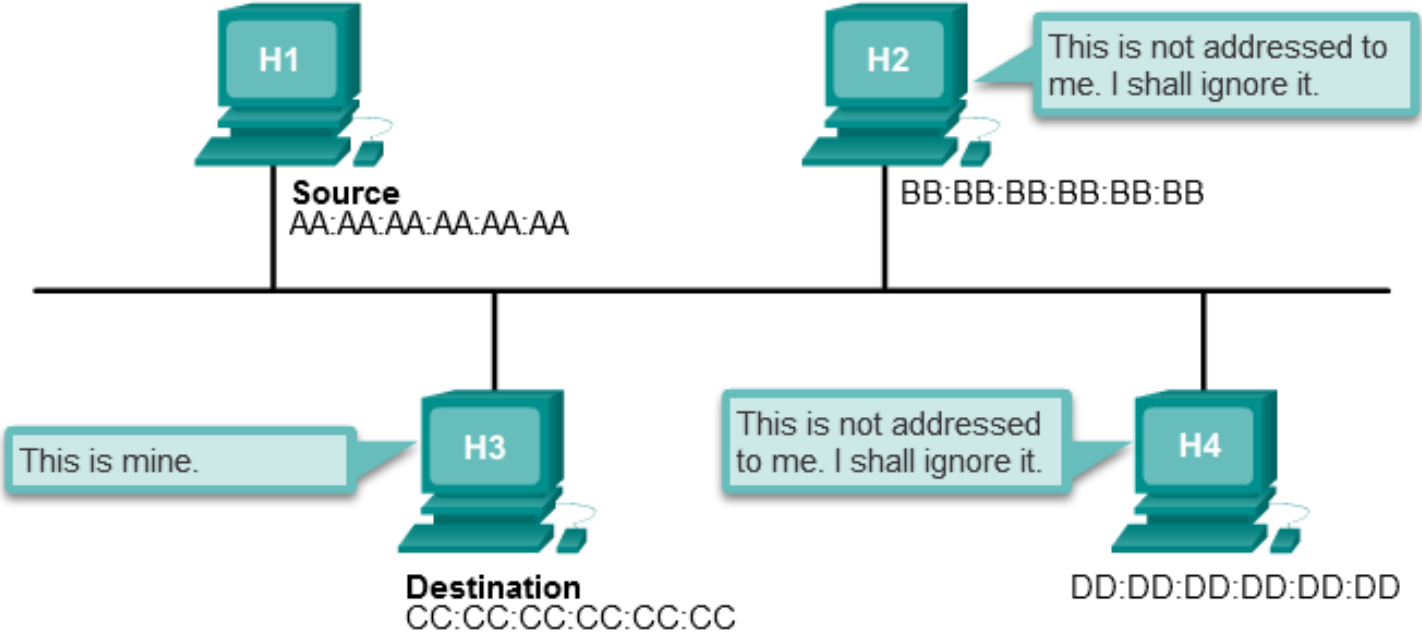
H1

Source
AA:AA:AA:AA:AA:AA

H2

This is not addressed to me. I shall ignore it.

BB:BB:BB:BB:BB:BB

This is mine.

H3

Destination
CC:CC:CC:CC:CC:CC

This is not addressed to me. I shall ignore it.

H4

DD:DD:DD:DD:DD:DD